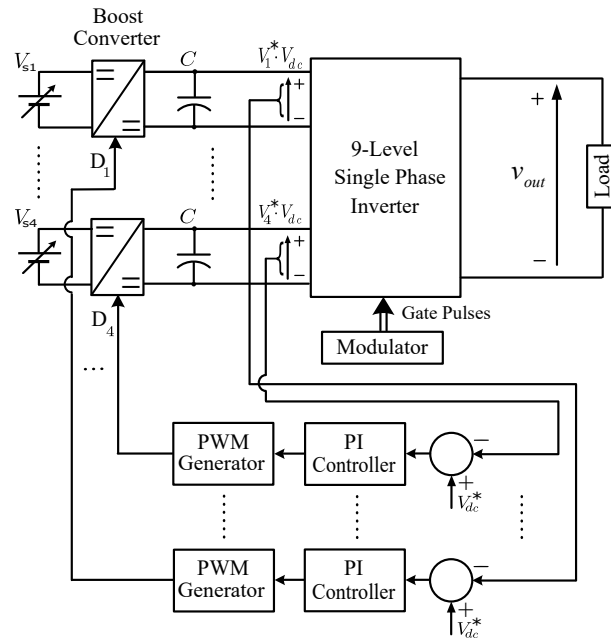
Boost Converter

$V_{s1}$

$C$

$V_1^* V_{dc}$

+

–

$D_1$

$V_{s4}$

$C$

$V_4^* V_{dc}$

+

–

$D_4$

9-Level Single Phase Inverter

+

$v_{out}$

–

Load

Gate Pulses

Modulator

PWM Generator

PI Controller

–

+

$V_{dc}^*$

PWM Generator

PI Controller

–

+

$V_{dc}^*$